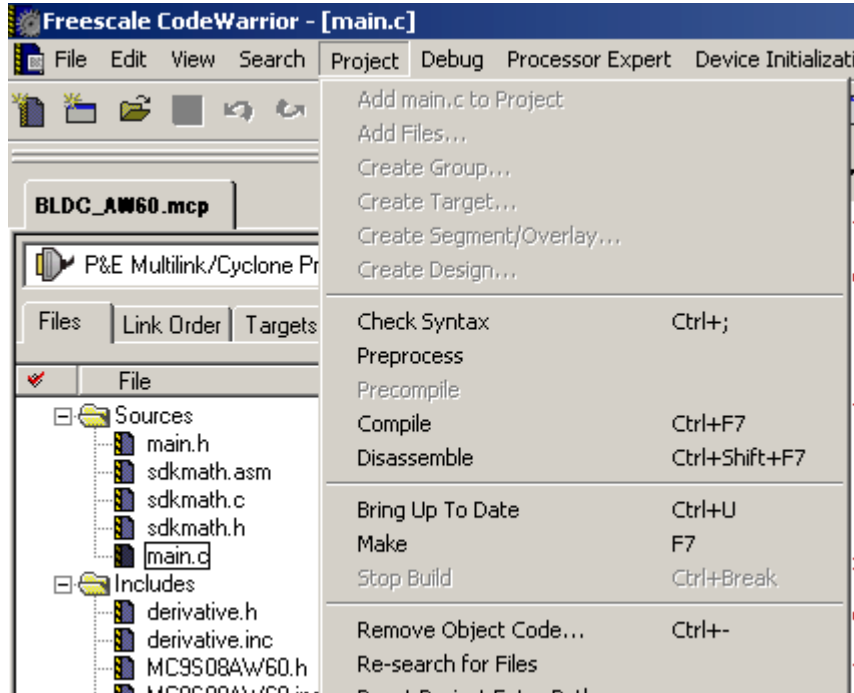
Freescale CodeWarrior - [main.c]

File Edit View Search Project Debug Processor Expert Device Initializati

BLDC_AW60.mcp

P&E Multilink/Cyclone Pr

Files | Link Order | Targets

File

Sources
main.h
sdkmath.asm
sdkmath.c
sdkmath.h
main.c
Includes
derivative.h
derivative.inc
MC9S08AW60.h
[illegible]

Add main.c to Project
Add Files...
Create Group...
Create Target...
Create Segment/Overlay...
Create Design...
Check Syntax Ctrl+;
Preprocess
Precompile
Compile Ctrl+F7
Disassemble Ctrl+Shift+F7
Bring Up To Date Ctrl+U
Make F7
Stop Build Ctrl+Break
Remove Object Code... Ctrl+-
Re-search for Files
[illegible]